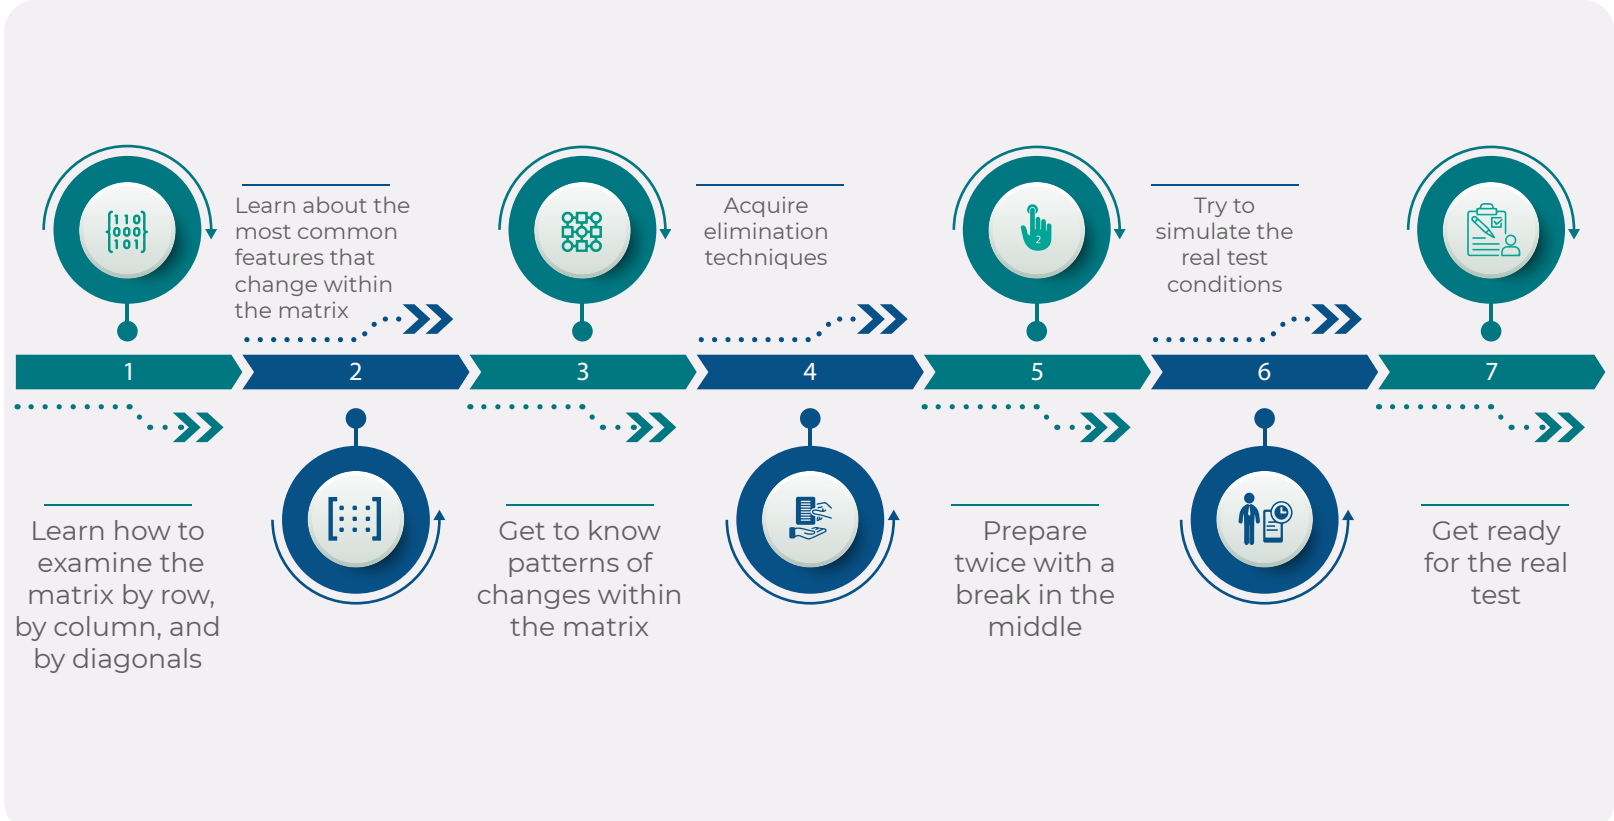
1

Learn how to examine the matrix by row, by column, and by diagonals

2

Learn about the most common features that change within the matrix

3

Get to know patterns of changes within the matrix

4

Acquire elimination techniques

5

Prepare twice with a break in the middle

6

Try to simulate the real test conditions

7

Get ready for the real test